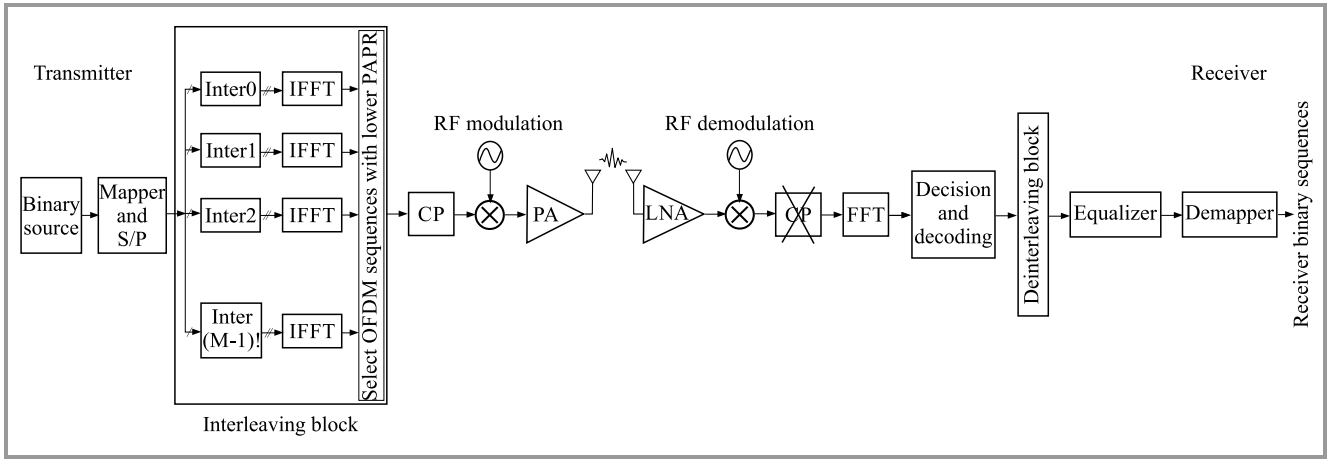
Transmitter

Binary source

Mapper and S/P

Inter0

IFFT

Inter1

IFFT

Inter2

IFFT

Inter (M-1)!

IFFT

Select OFDM sequences with lower PAPR

Interleaving block

RF modulation

CP

PA

RF demodulation

LNA

CP

FFT

Decision and decoding

Deinterleaving block

Receiver

Equalizer

Demapper

Receiver binary sequences